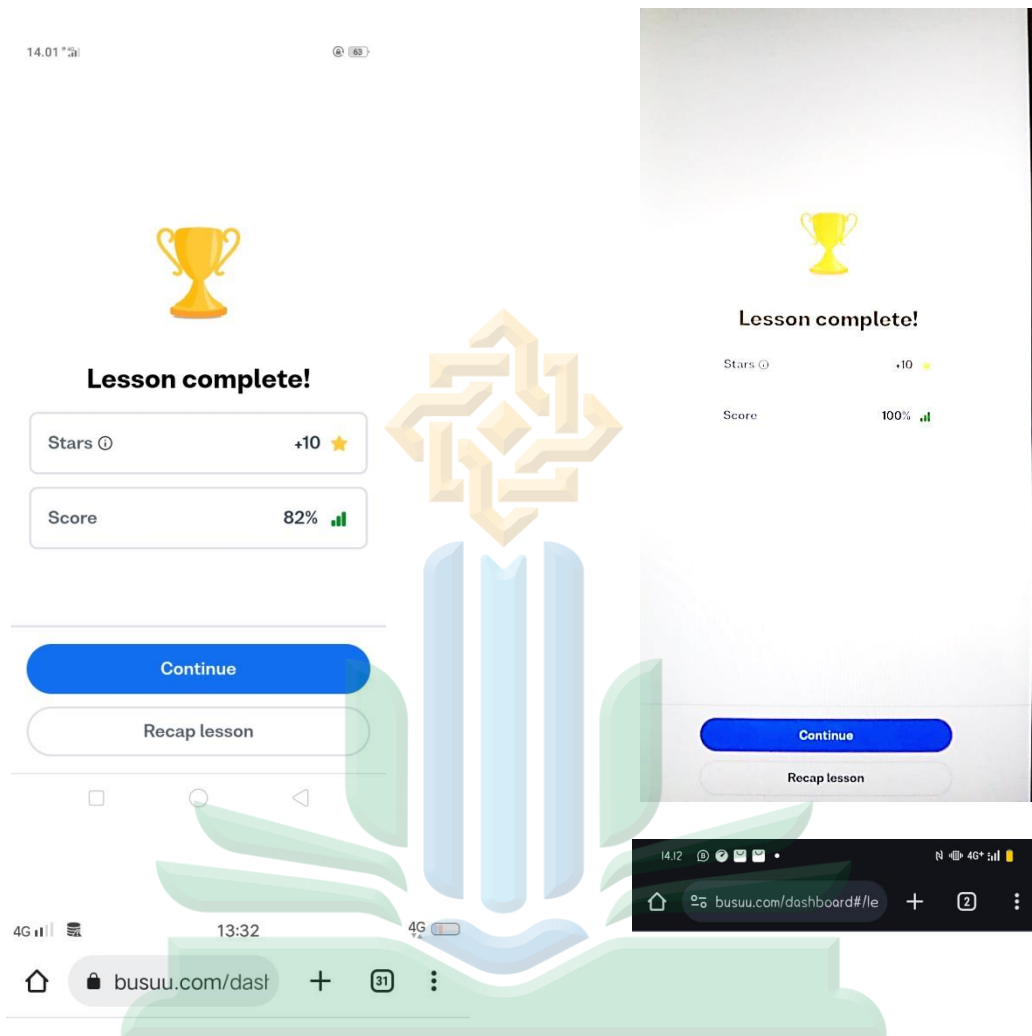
14.01

63

Lesson complete!

Stars ⓘ +10

Score 82%

Continue

Recap lesson

Lesson complete!

Stars ⓘ +10

Score 100%

Continue

Recap lesson

14.12

4G+

busuu.com/dashboard#/le

2

4G

13:32

4G

busuu.com/dasl

31